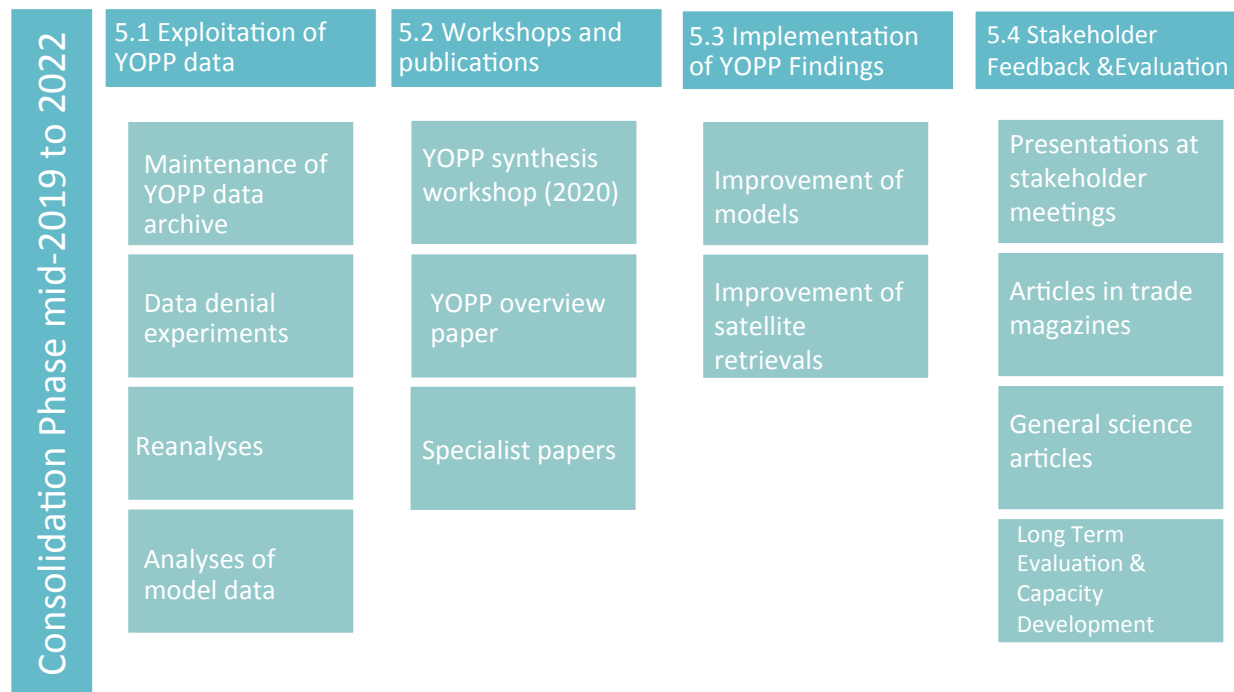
Consolidation Phase mid-2019 to 2022

5.1 Exploitation of YOPP data

Maintenance of YOPP data archive

Data denial experiments

Reanalyses

Analyses of model data

5.2 Workshops and publications

YOPP synthesis workshop (2020)

YOPP overview paper

Specialist papers

5.3 Implementation of YOPP Findings

Improvement of models

Improvement of satellite retrievals

5.4 Stakeholder Feedback &Evaluation

Presentations at stakeholder meetings

Articles in trade magazines

General science articles

Long Term Evaluation & Capacity Development